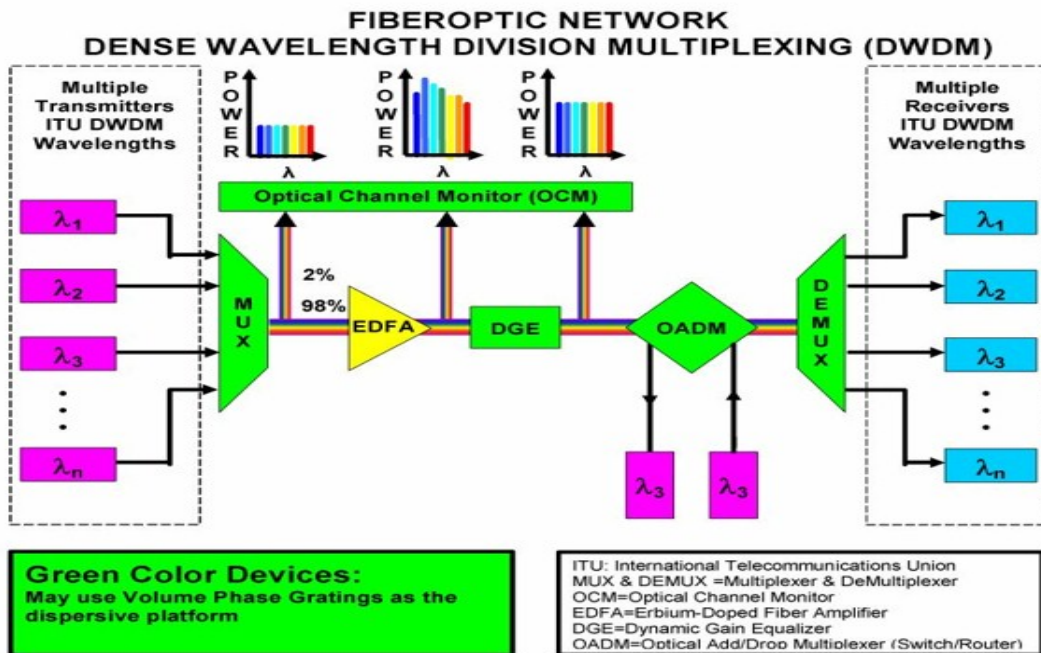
FIBEROPTIC NETWORK
DENSE WAVELENGTH DIVISION MULTIPLEXING (DWDM)

Multiple Transmitters ITU DWDM Wavelengths

POWER
λ

POWER
λ

POWER
λ

Multiple Receivers ITU DWDM Wavelengths

Optical Channel Monitor (OCM)

$\lambda_1$

$\lambda_2$

$\lambda_3$

$\lambda_n$

MUX

2%

98%

EDFA

DGE

OADM

DEMUX

$\lambda_3$

$\lambda_3$

$\lambda_1$

$\lambda_2$

$\lambda_3$

$\lambda_n$

Green Color Devices:
May use Volume Phase Gratings as the dispersive platform

ITU: International Telecommunications Union
MUX & DEMUX =Multiplexer & DeMultiplexer
OCM=Optical Channel Monitor
EDFA=Erbium-Doped Fiber Amplifier
DGE=Dynamic Gain Equalizer
OADM=Optical Add/Drop Multiplexer (Switch/Router)